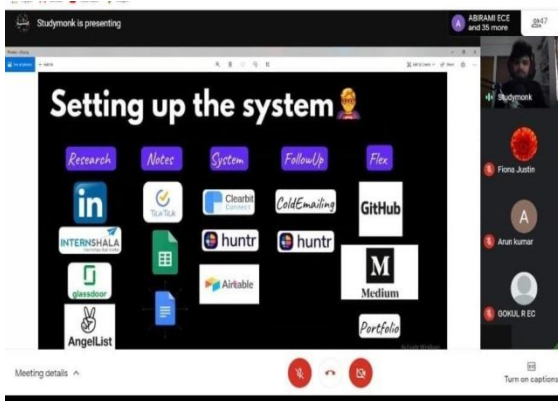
Studymonk is presenting

ABIRAMI ECE and 35 more

47

Setting up the system

Research

Notes

System

FollowUp

Flex

in

INTERNSHALA

glassdoor

AngelList

TickTick

Clearbit

huntr

Airtable

ColdEmailing

huntr

GitHub

M

Medium

Portfolio

Studymonk

Fions Justin

A

Arun kumar

GOKUL R EC

Meeting details

Turn on captions